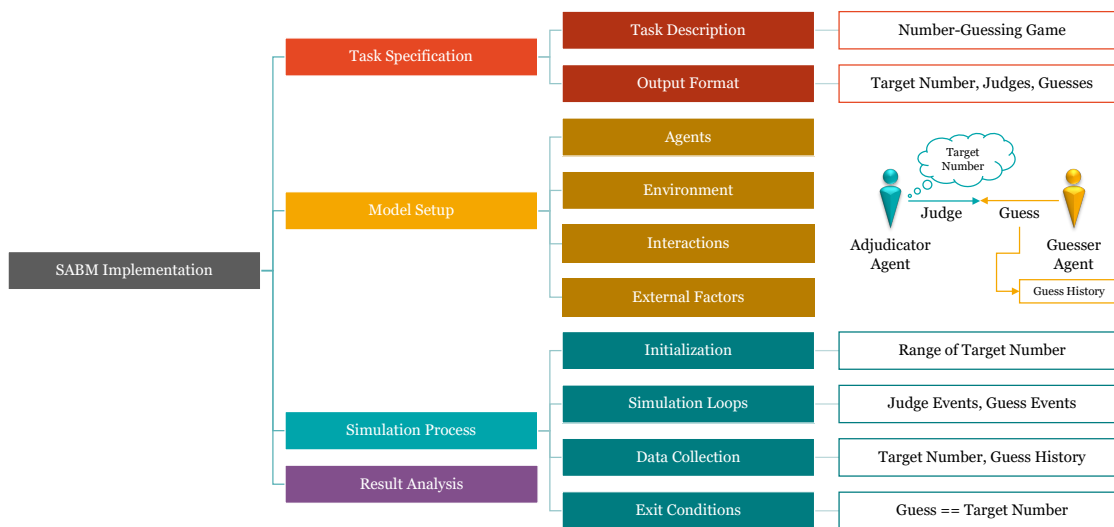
SABM Implementation

Task Specification

Task Description

Number-Guessing Game

Output Format

Target Number, Judges, Guesses

Model Setup

Agents

Environment

Interactions

External Factors

Target Number

Judge

Guess

Adjudicator Agent

Guesser Agent

Guess History

Simulation Process

Result Analysis

Initialization

Range of Target Number

Simulation Loops

Judge Events, Guess Events

Data Collection

Target Number, Guess History

Exit Conditions

Guess == Target Number